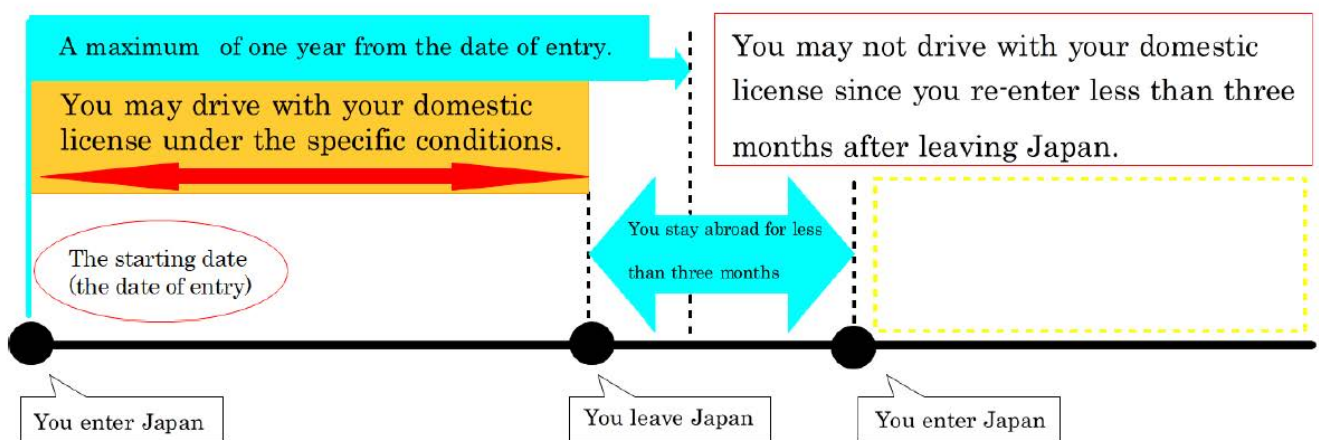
A maximum of one year from the date of entry.

You may not drive with your domestic license since you re-enter less than three months after leaving Japan.

You may drive with your domestic license under the specific conditions.

You stay abroad for less than three months

The starting date (the date of entry)

You enter Japan

You leave Japan

You enter Japan